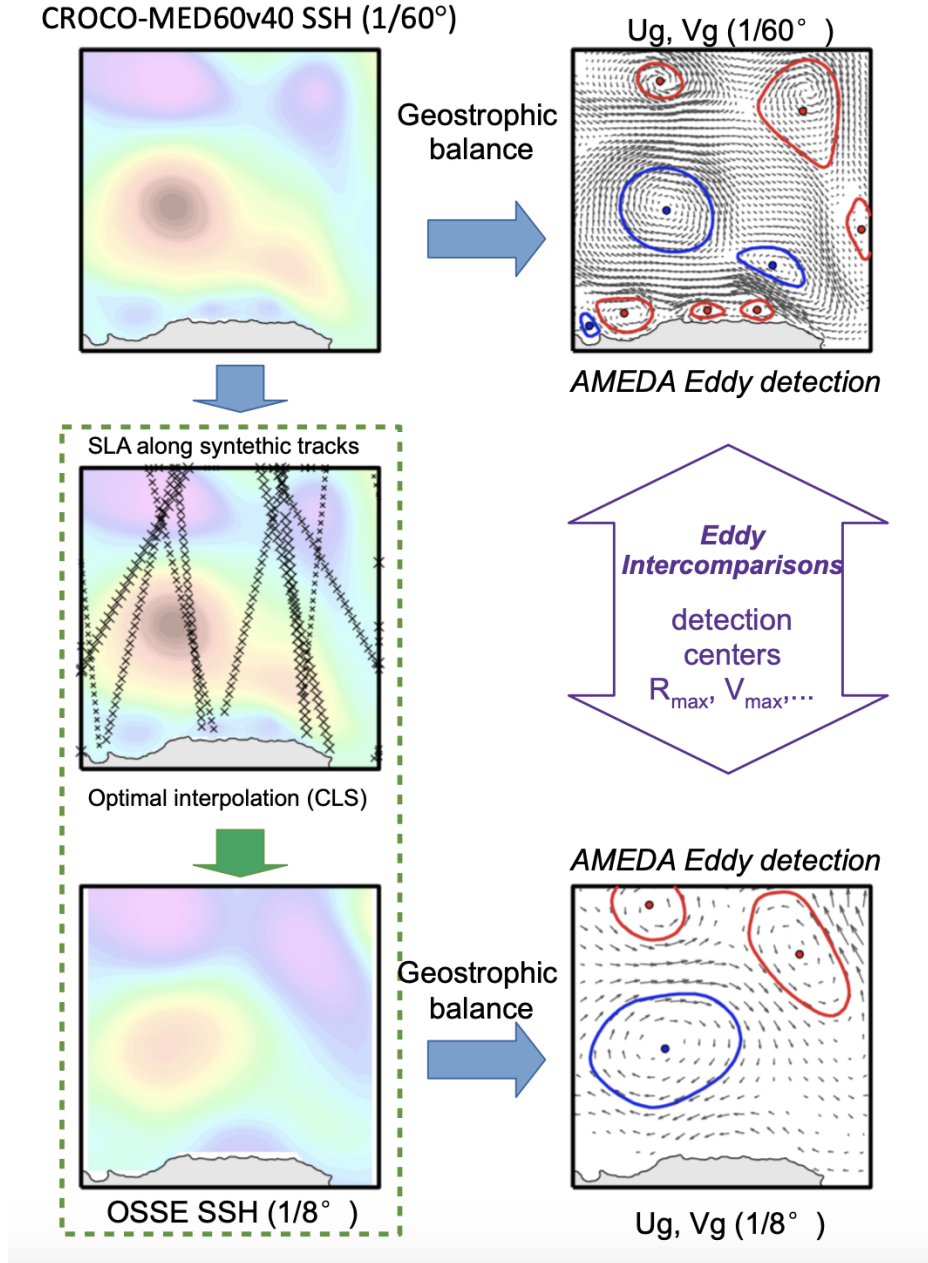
CROCO-MED60v40 SSH (1/60°)

Geostrophic balance

Ug, Vg (1/60°)

AMEDA Eddy detection

SLA along synthetic tracks

Optimal interpolation (CLS)

Eddy Intercomparisons

detection centers $R_{max}$, $V_{max}$,...

AMEDA Eddy detection

Geostrophic balance

OSSE SSH (1/8°)

Ug, Vg (1/8°)